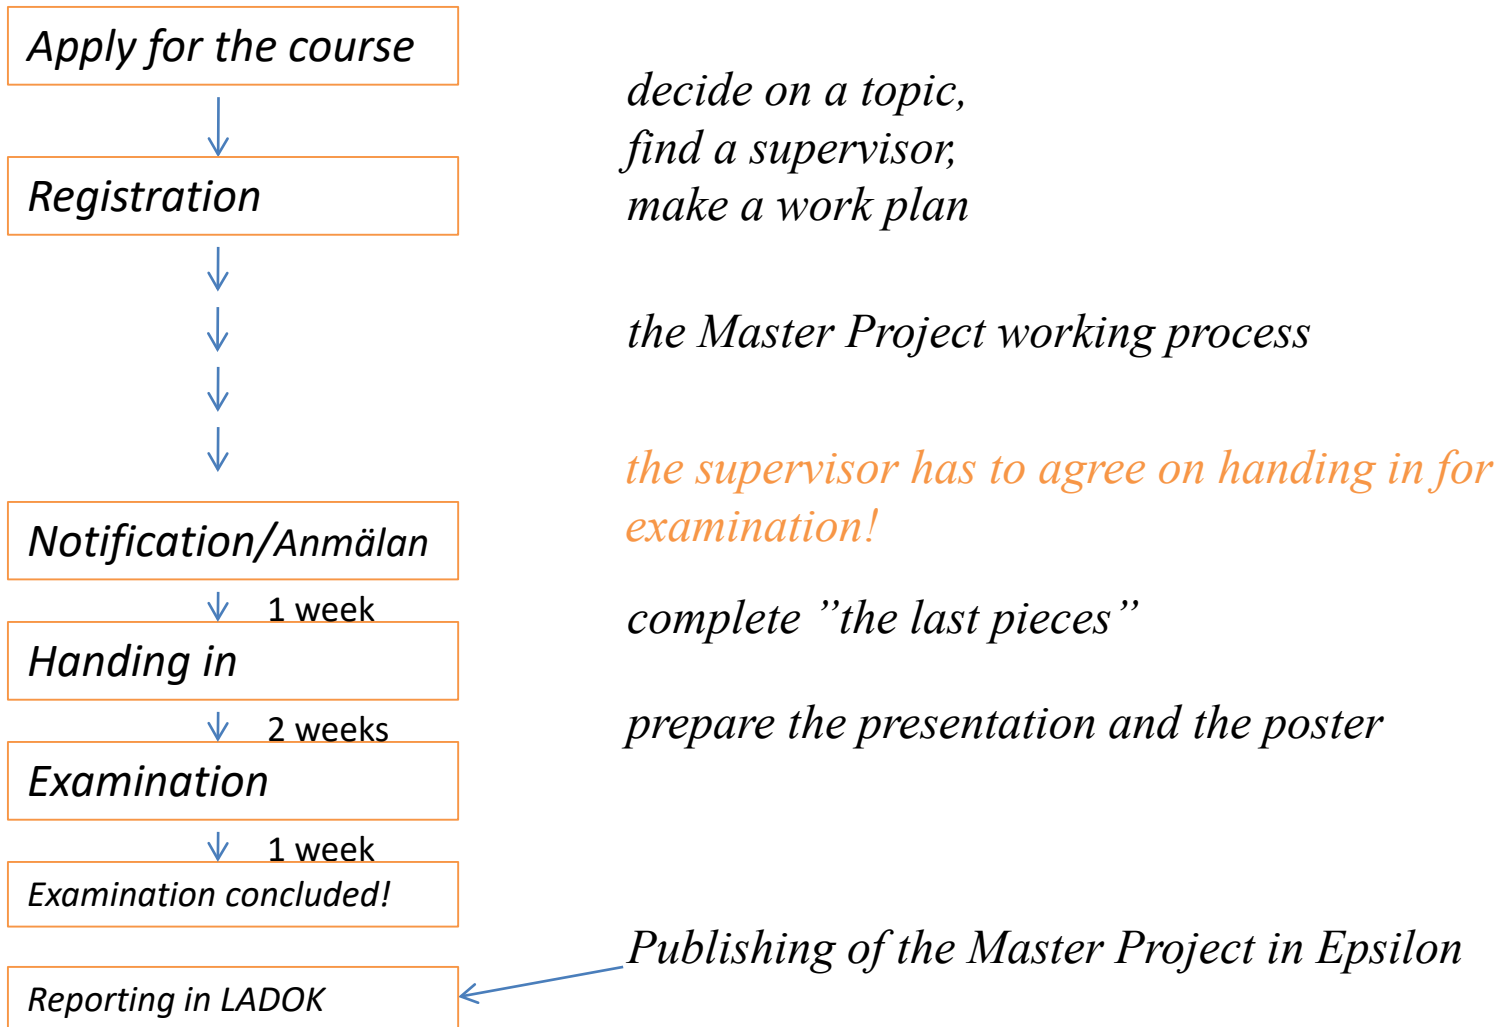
Apply for the course

decide on a topic,
find a supervisor,
make a work plan

Registration

the Master Project working process

the supervisor has to agree on handing in for examination!

Notification/Anmälan

1 week

complete ”the last pieces”

Handing in

2 weeks

prepare the presentation and the poster

Examination

1 week

Examination concluded!

Publishing of the Master Project in Epsilon

Reporting in LADOK